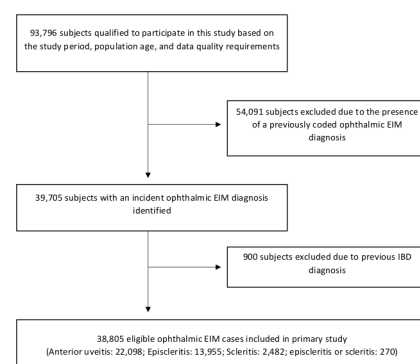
93,796 subjects qualified to participate in this study based on the study period, population age, and data quality requirements

54,091 subjects excluded due to the presence of a previously coded ophthalmic EIM diagnosis

39,705 subjects with an incident ophthalmic EIM diagnosis identified

900 subjects excluded due to previous IBD diagnosis

38,805 eligible ophthalmic EIM cases included in primary study (Anterior uveitis: 22,098; Episcleritis: 13,955; Scleritis: 2,482; episcleritis or scleritis: 270)